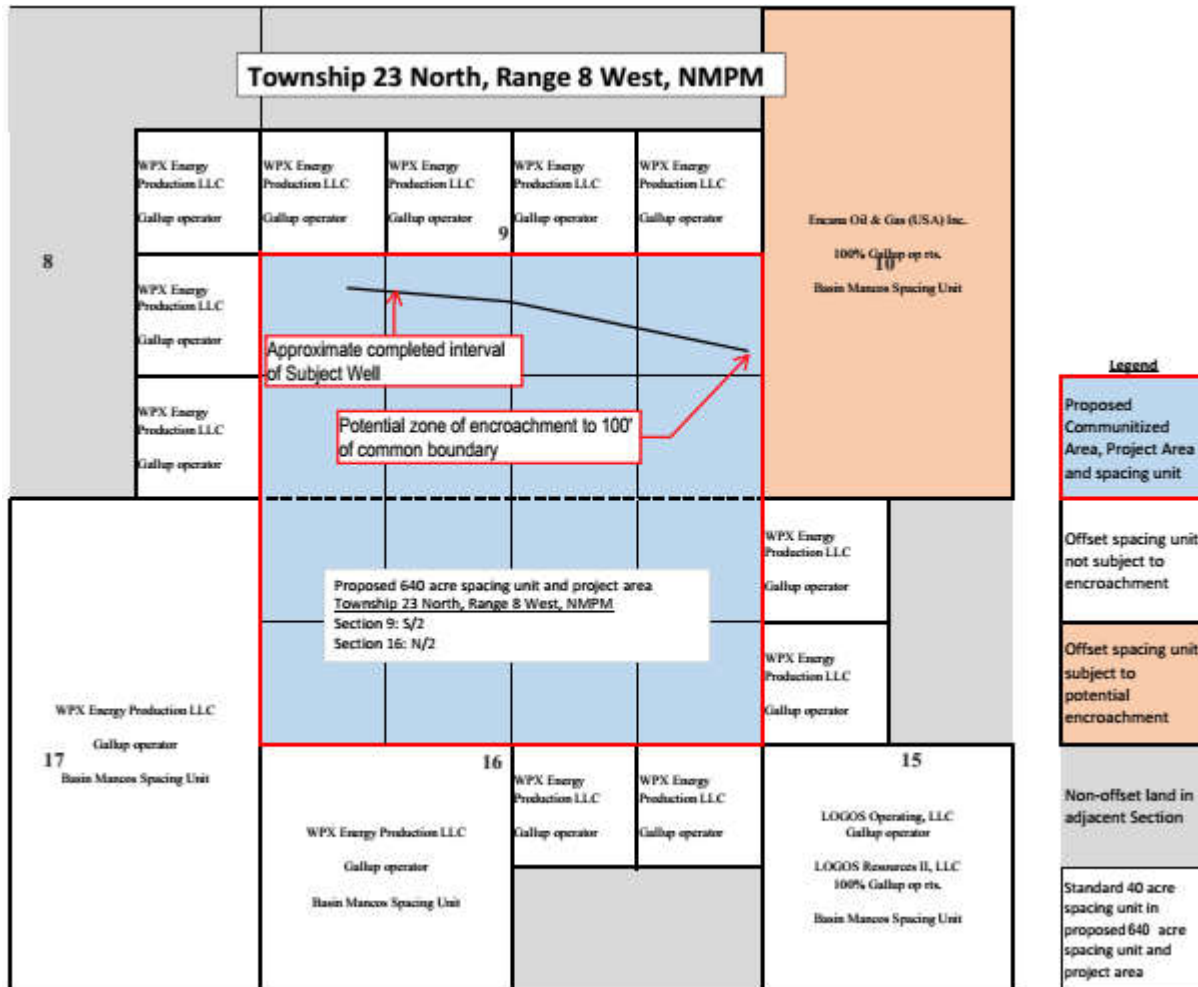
Township 23 North, Range 8 West, NMPM

8

WPX Energy Production LLC

Gallup operator

WPX Energy Production LLC

Gallup operator

WPX Energy Production LLC

Gallup operator

WPX Energy Production LLC

Gallup operator

WPX Energy Production LLC

Gallup operator

9

Encana Oil & Gas (USA) Inc.

100% Gallup op rts.

10

Basin Mancos Spacing Unit

WPX Energy Production LLC

Gallup operator

WPX Energy Production LLC

Gallup operator

Approximate completed interval of Subject Well

Potential zone of encroachment to 100' of common boundary

Legend

Proposed Communitized Area, Project Area and spacing unit

Offset spacing unit not subject to encroachment

Offset spacing unit subject to potential encroachment

Non-offset land in adjacent Section

Standard 40 acre spacing unit in proposed 640 acre spacing unit and project area

WPX Energy Production LLC

Gallup operator

WPX Energy Production LLC

Gallup operator

Proposed 640 acre spacing unit and project area
Township 23 North, Range 8 West, NMPM
Section 9: S/2
Section 16: N/2

WPX Energy Production LLC

Gallup operator

17

Basin Mancos Spacing Unit

16

WPX Energy Production LLC

Gallup operator

WPX Energy Production LLC

Gallup operator

15

WPX Energy Production LLC

Gallup operator

Basin Mancos Spacing Unit

LOGOS Operating, LLC
Gallup operator

LOGOS Resources II, LLC
100% Gallup op rts.

Basin Mancos Spacing Unit